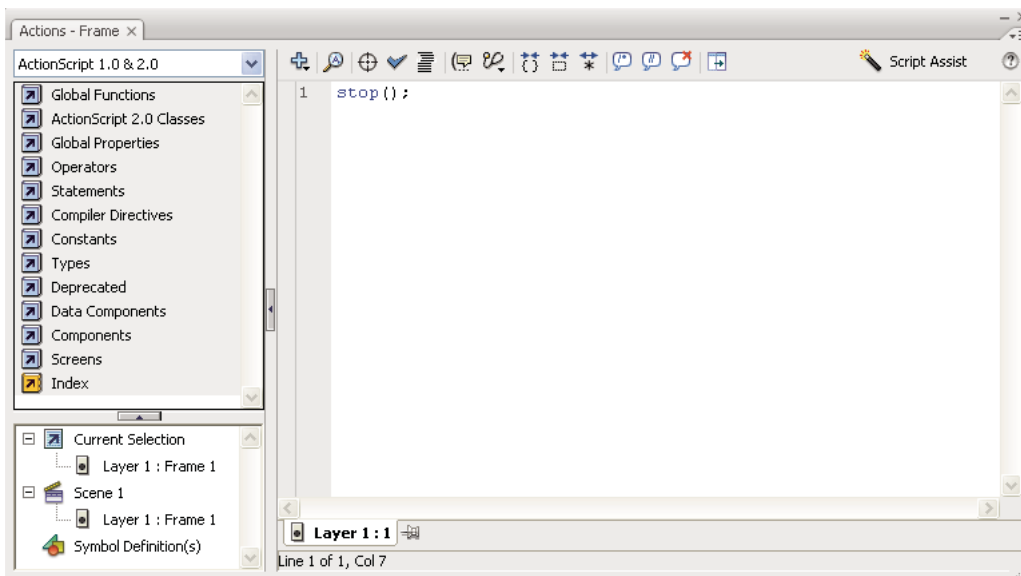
Actions - Frame ×

ActionScript 1.0 & 2.0

Script Assist

Global Functions
ActionScript 2.0 Classes
Global Properties
Operators
Statements
Compiler Directives
Constants
Types
Deprecated
Data Components
Components
Screens
Index

1 stop();

Current Selection
Layer 1 : Frame 1
Scene 1
Layer 1 : Frame 1
Symbol Definition(s)

Layer 1 : 1

Line 1 of 1, Col 7